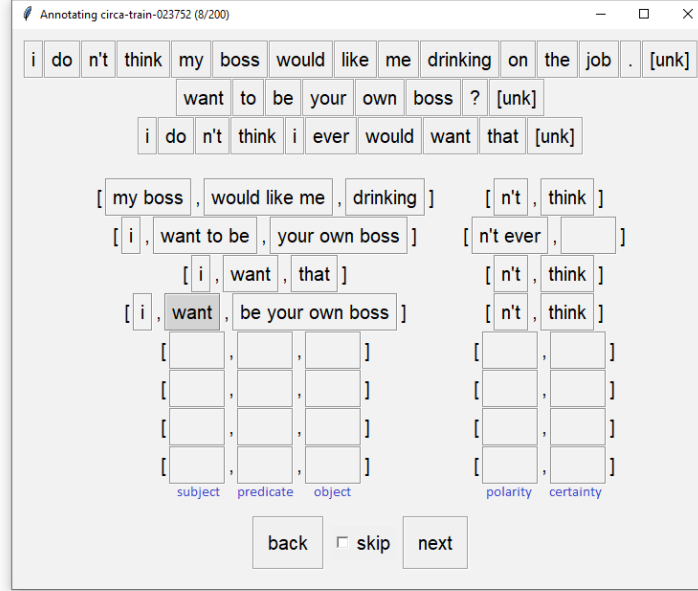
Annotating circa-train-023752 (8/200)

i do n't think my boss would like me drinking on the job . [unk]
want to be your own boss ? [unk]
i do n't think i ever would want that [unk]

[ my boss , would like me , drinking ]
[ i , want to be , your own boss ]
[ i , want , that ]
[ i , want , be your own boss ]
[ , , ]
[ , , ]
[ , , ]
[ , , ]
subject predicate object

[ n't , think ]
[ n't ever , ]
[ n't , think ]
[ n't , think ]
[ , ]
[ , ]
[ , ]
[ , ]
polarity certainty

back skip next